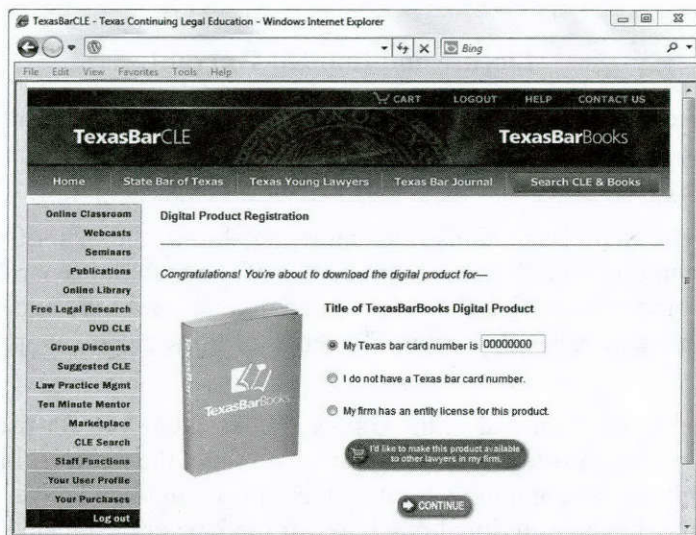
TexasBarCLE - Texas Continuing Legal Education - Windows Internet Explorer

Bing

File Edit View Favorites Tools Help

CART LOGOUT HELP CONTACT US

TexasBarCLE

TexasBarBooks

Home State Bar of Texas Texas Young Lawyers Texas Bar Journal Search CLE & Books

Online Classroom
Webcasts
Seminars
Publications
Online Library
Free Legal Research
DVD CLE
Group Discounts
Suggested CLE
Law Practice Mgmt
Ten Minute Mentor
Marketplace
CLE Search
Staff Functions
Your User Profile
Your Purchases
Log out

Digital Product Registration

Congratulations! You're about to download the digital product for—

Title of TexasBarBooks Digital Product

TexasBarBooks

My Texas bar card number is 00000000

I do not have a Texas bar card number.

My firm has an entity license for this product.

I'd like to make this product available to other lawyers in my firm.

CONTINUE